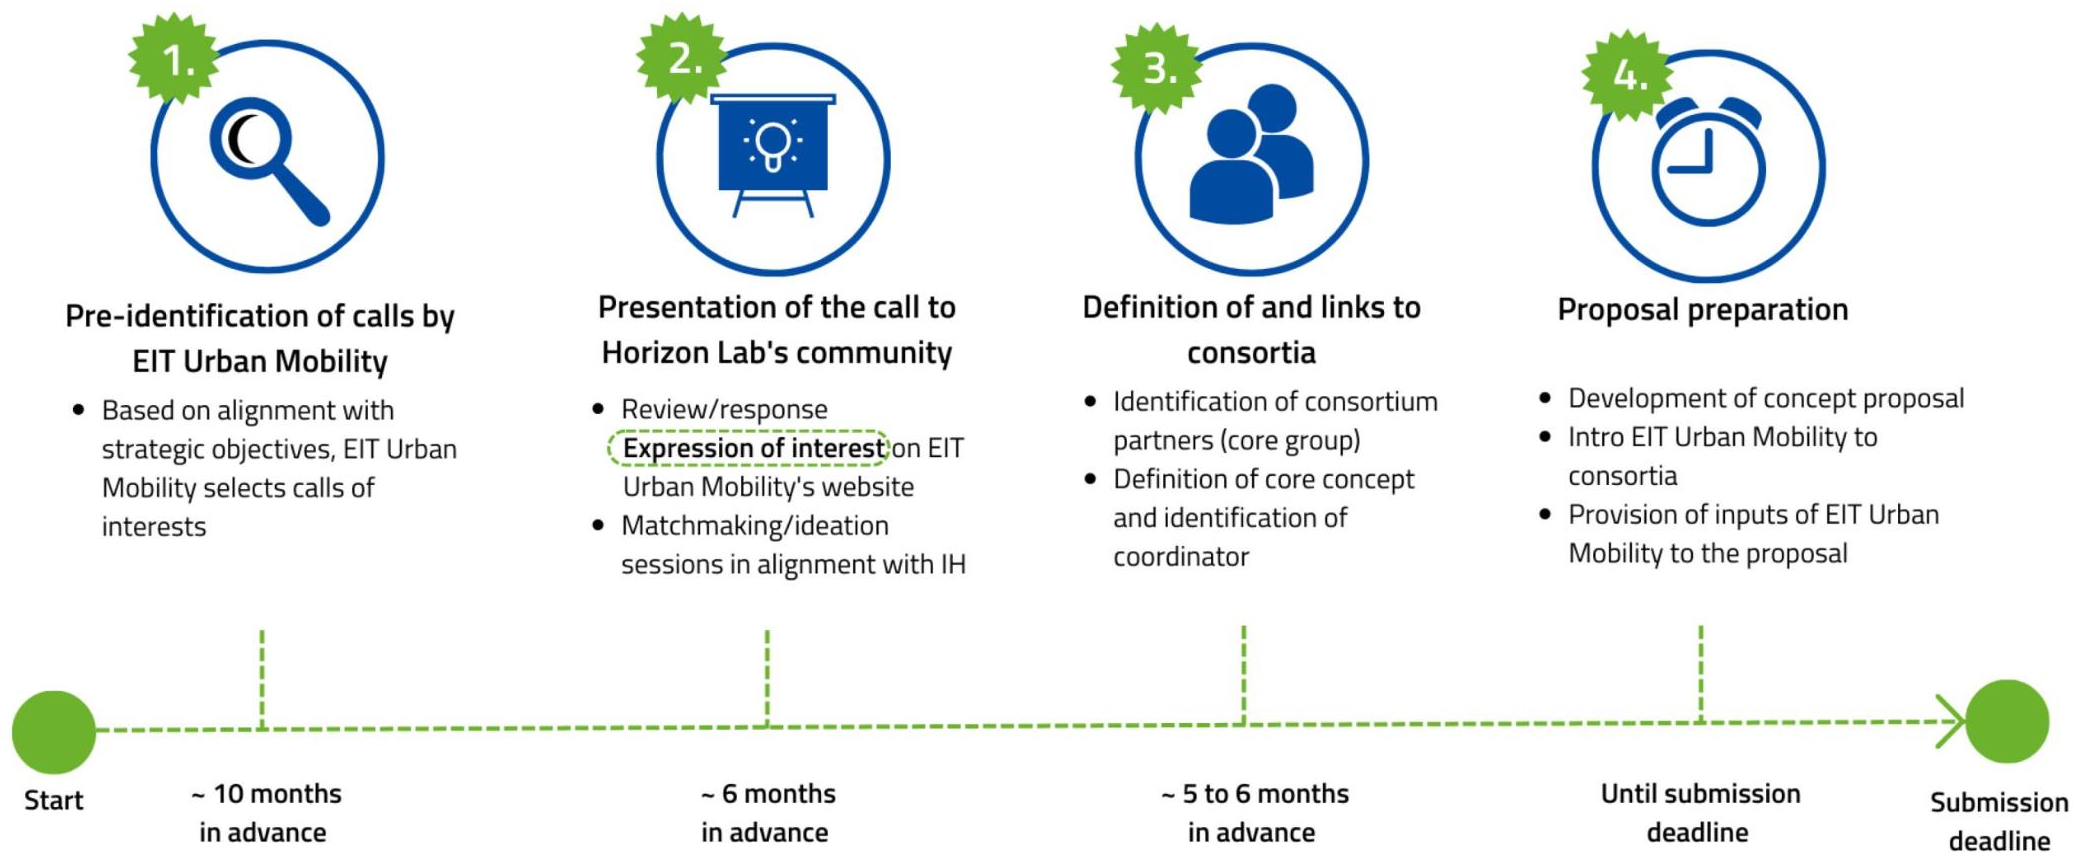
1.

Pre-identification of calls by EIT Urban Mobility

- Based on alignment with strategic objectives, EIT Urban Mobility selects calls of interests

2.

Presentation of the call to Horizon Lab's community

- Review/response Expression of interest on EIT Urban Mobility's website
- Matchmaking/ideation sessions in alignment with IH

3.

Definition of and links to consortia

- Identification of consortium partners (core group)
- Definition of core concept and identification of coordinator

4.

Proposal preparation

- Development of concept proposal
- Intro EIT Urban Mobility to consortia
- Provision of inputs of EIT Urban Mobility to the proposal

Start

~ 10 months in advance

~ 6 months in advance

~ 5 to 6 months in advance

Until submission deadline

Submission deadline